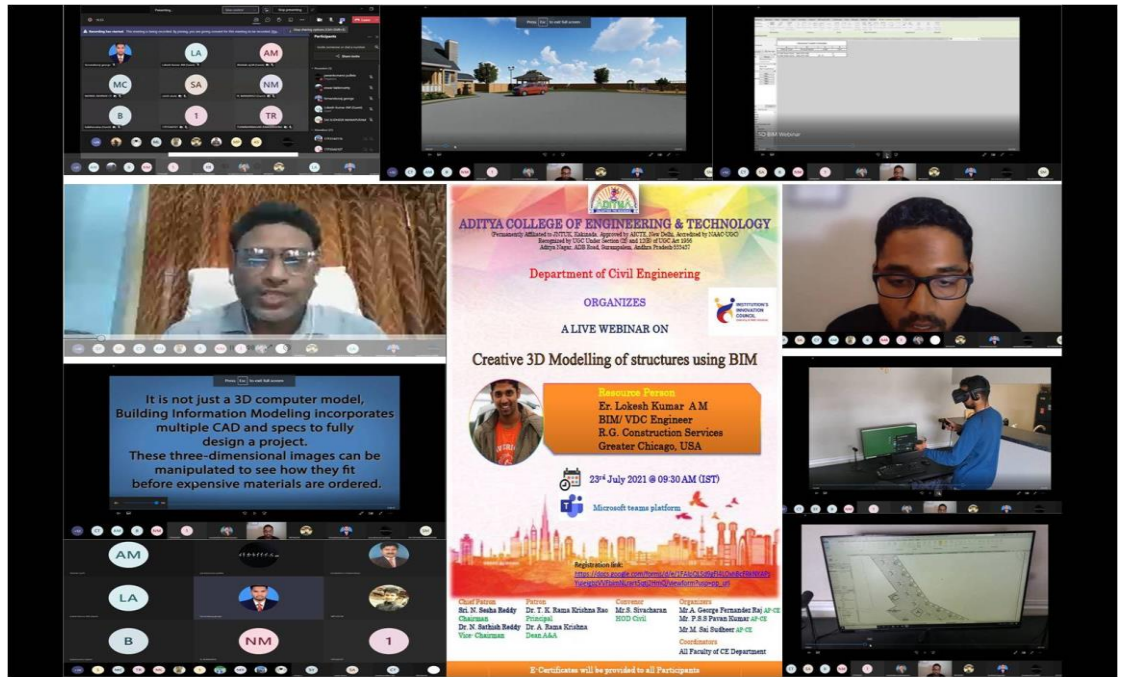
Presenting
Stop presenting
Recording has started.
Participants
LA
AM
MC
SA
NM
B
1
TR
Press Esc to exit full screen
3D BIM Webinar

ADITYA COLLEGE OF ENGINEERING & TECHNOLOGY
(Permanently affiliated to JNTUK, Kakinada, Approved by AICTE, New Delhi, Accredited by NAAC UGC)
Recognized by UGC Under Section 2(f) and 12(B) of UGC Act 1956
Aditya Nagar, ADB Road, Surampalem, Andhra Pradesh 533437

Department of Civil Engineering

ORGANIZES

INSTITUTION'S INNOVATION COUNCIL

A LIVE WEBINAR ON

Creative 3D Modelling of structures using BIM

Resource Person
Er. Lokesh Kumar A M
BIM/ VDC Engineer
R.G. Construction Services
Greater Chicago, USA

23rd July 2021 @ 09:30 AM (IST)

Microsoft teams platform

Registration link:
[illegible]

| Chief Patron | Patron | Convenor | Organizers |
|---|---|---|---|
| Sri. N. Sesha Reddy | Dr. T. K. Rama Krishna Rao | Mr.S. Sivacharan | Mr.A. George Fernandez Raj AP-CE |
| Chairman | Principal | HOD Civil | Mr. P.S.S Pavan Kumar AP-CE |
| Dr. N. Sathish Reddy | Dr. A. Rama Krishna | | Mr.M. Sai Sudheer AP-CE |
| Vice- Chairman | Dean A&A | | Coordinators |
| | | | All Faculty of CE Department |

E-Certificates will be provided to all Participants

Press Esc to exit full screen
It is not just a 3D computer model, Building Information Modeling incorporates multiple CAD and specs to fully design a project.
These three-dimensional images can be manipulated to see how they fit before expensive materials are ordered.

AM
LA
B
NM
1